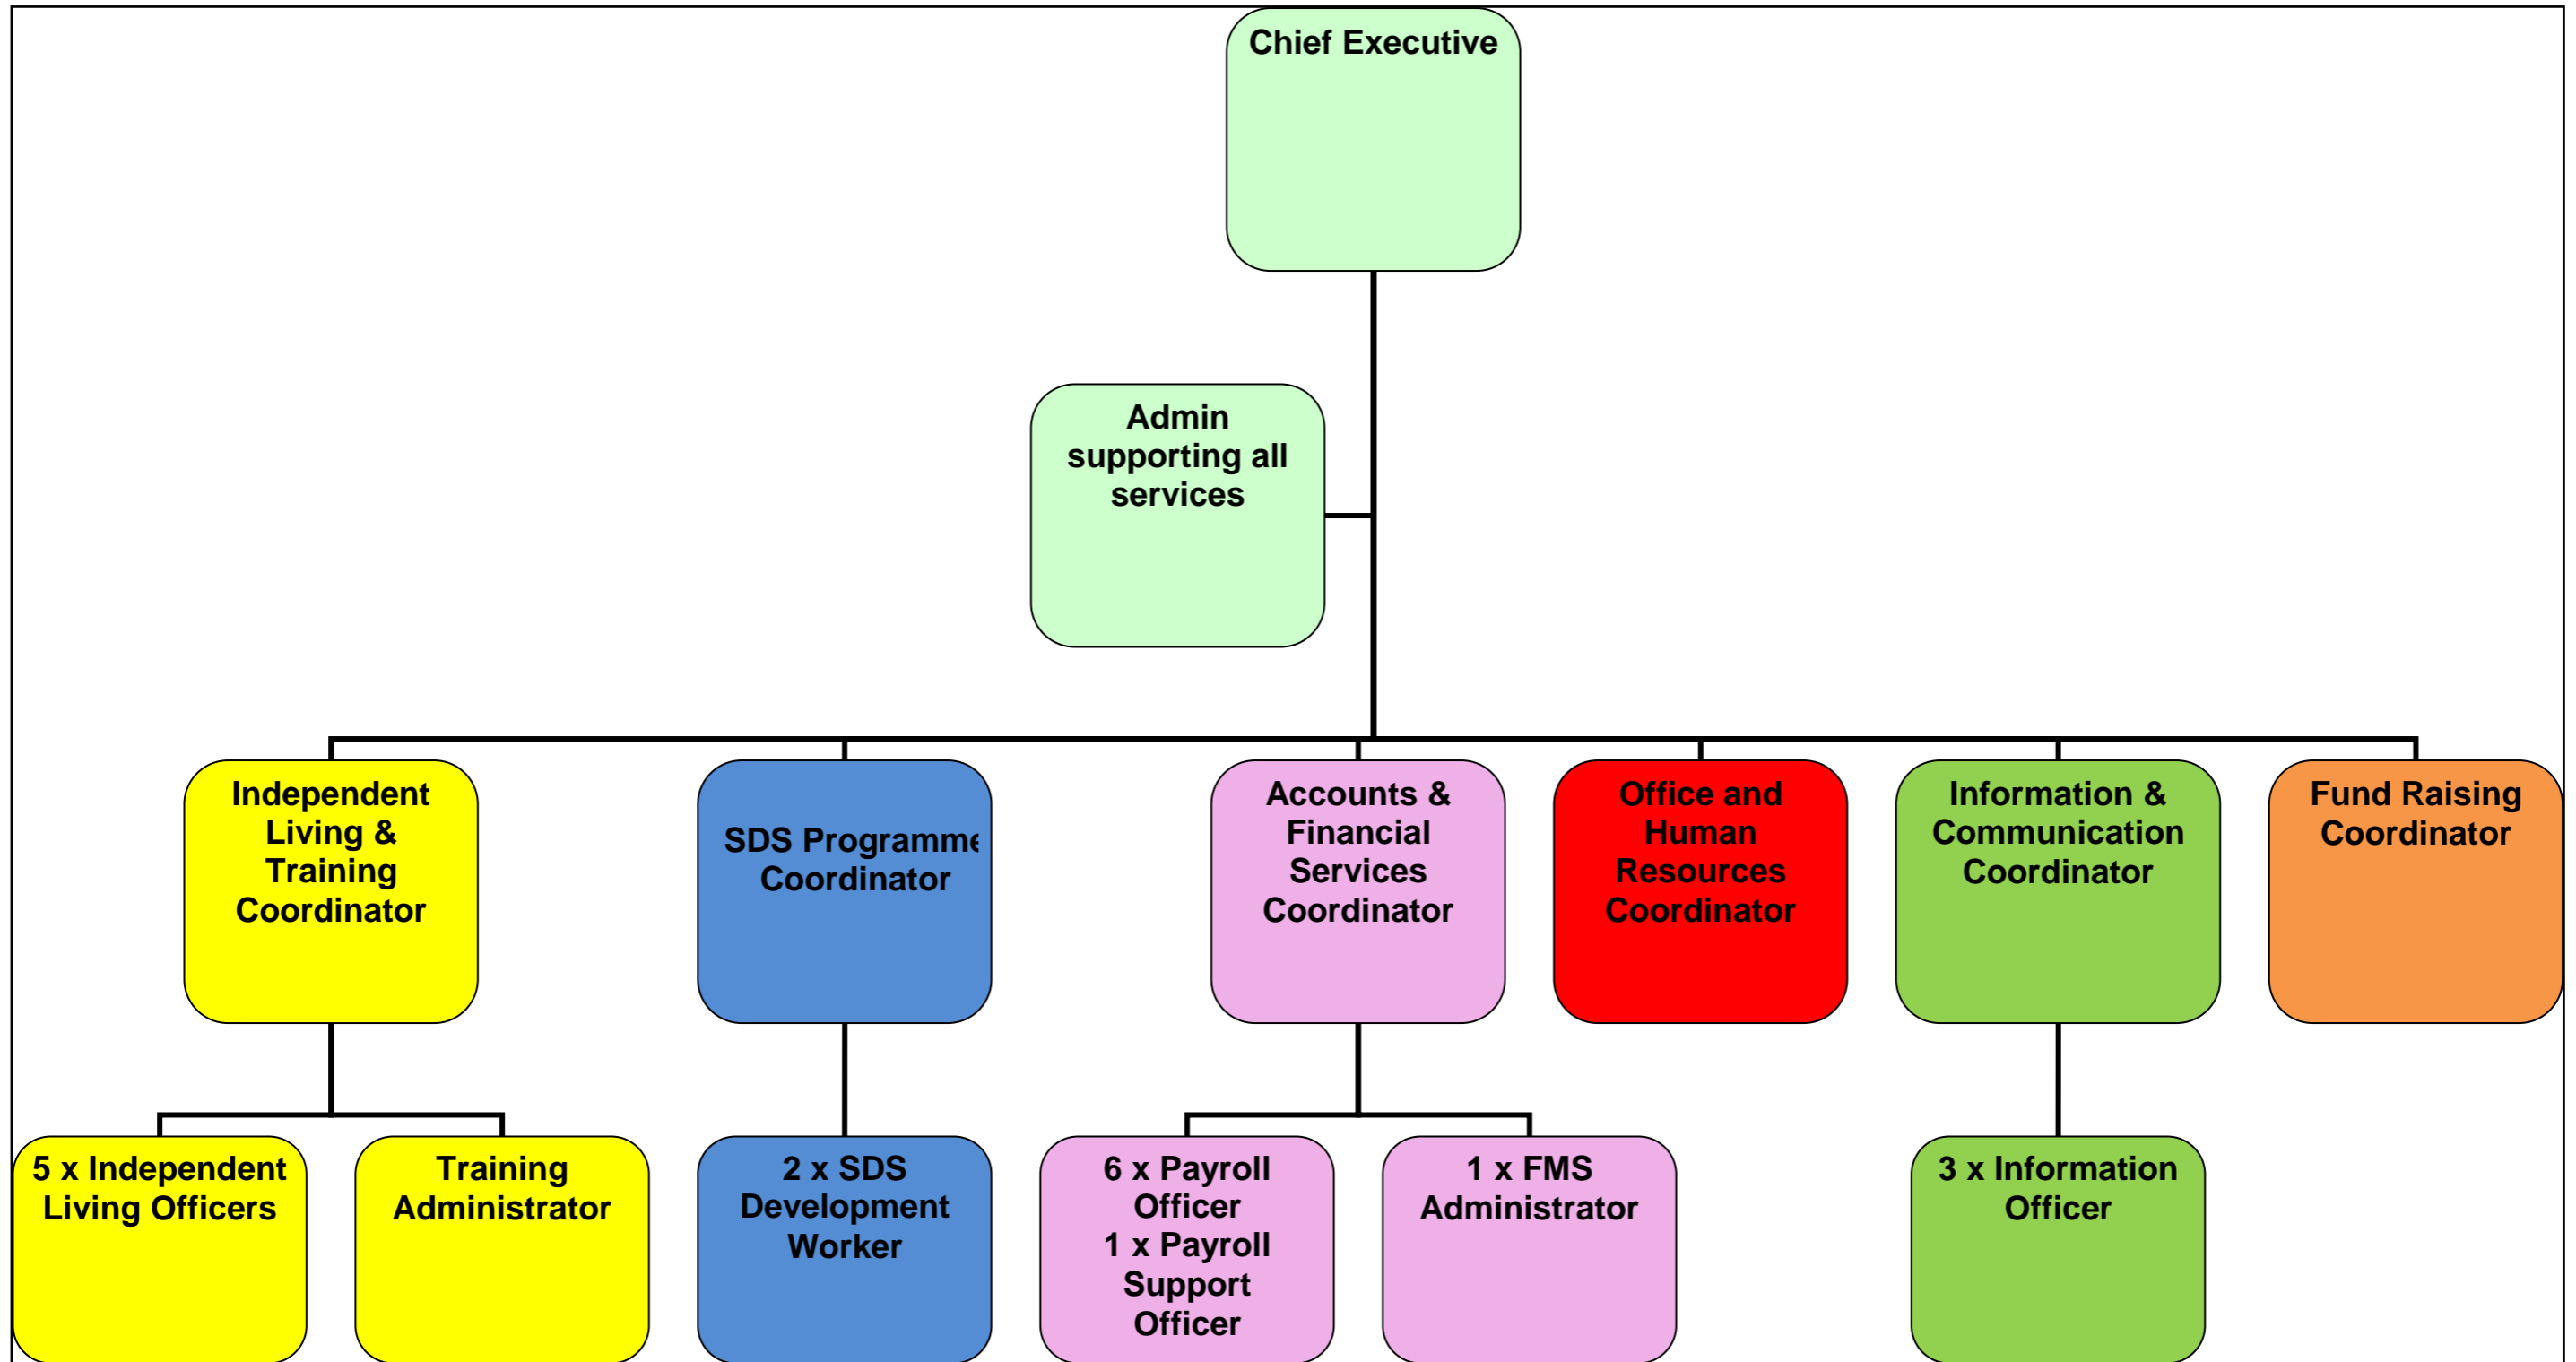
Chief Executive

Admin supporting all services

Independent Living & Training Coordinator

SDS Programme Coordinator

Accounts & Financial Services Coordinator

Office and Human Resources Coordinator

Information & Communication Coordinator

Fund Raising Coordinator

5 x Independent Living Officers

Training Administrator

2 x SDS Development Worker

6 x Payroll Officer
1 x Payroll Support Officer

1 x FMS Administrator

3 x Information Officer